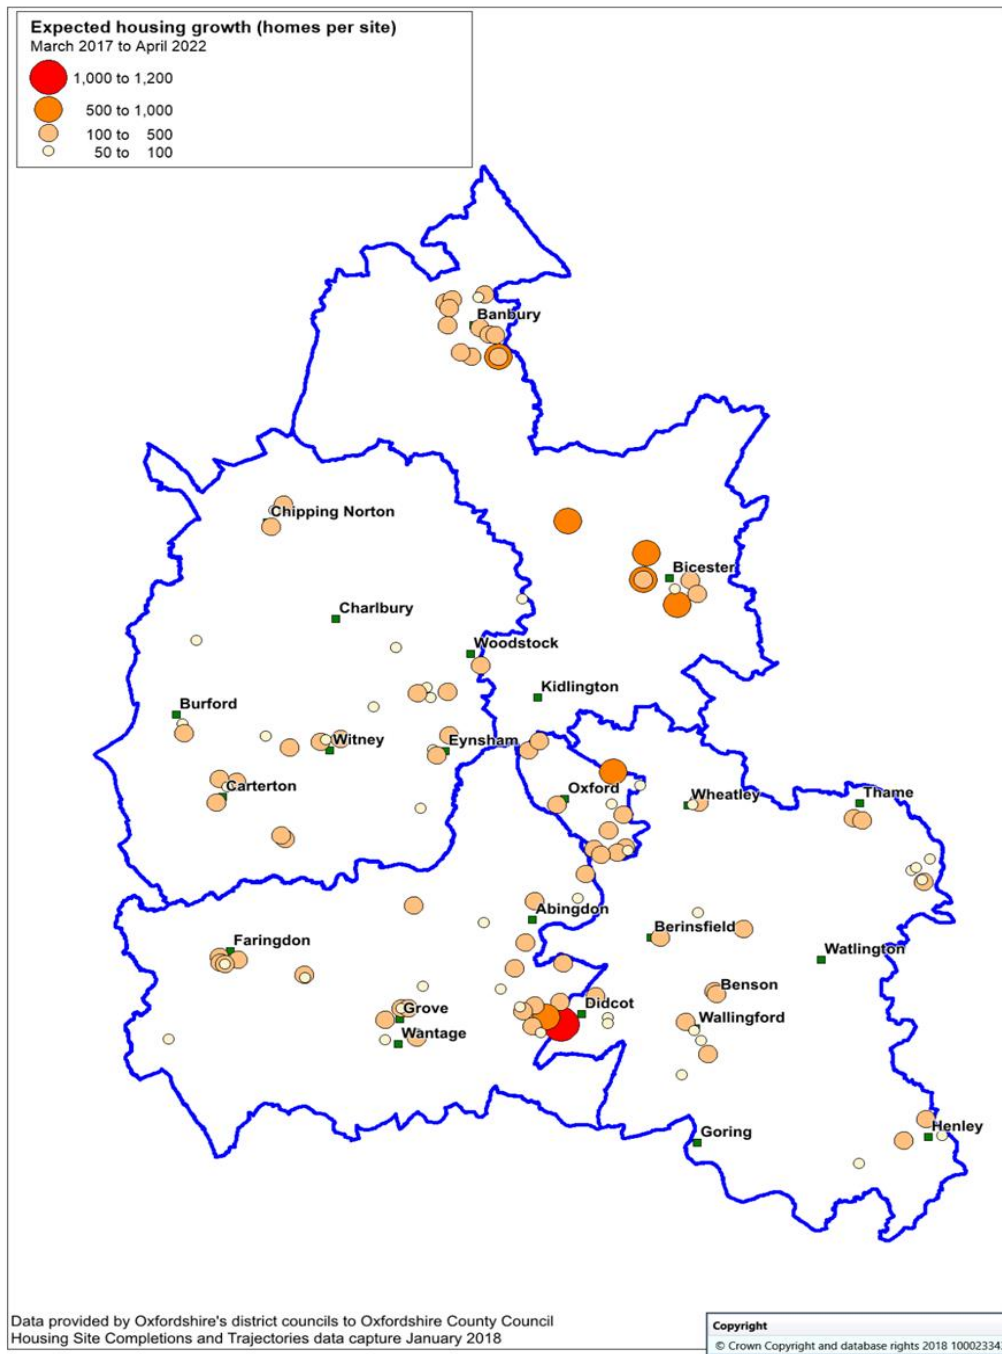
Expected housing growth (homes per site)
March 2017 to April 2022

1,000 to 1,200
500 to 1,000
100 to 500
50 to 100

Banbury
Chipping Norton
Bicester
Charlbury
Woodstock
Kidlington
Burford
Witney
Eynsham
Carterton
Oxford
Wheatley
Thame
Abingdon
Berinsfield
Faringdon
Watlington
Benson
Grove
Didcot
Wantage
Wallingford
Goring
Henley

Data provided by Oxfordshire's district councils to Oxfordshire County Council
Housing Site Completions and Trajectories data capture January 2018

Copyright
© Crown Copyright and database rights 2018 10002334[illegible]